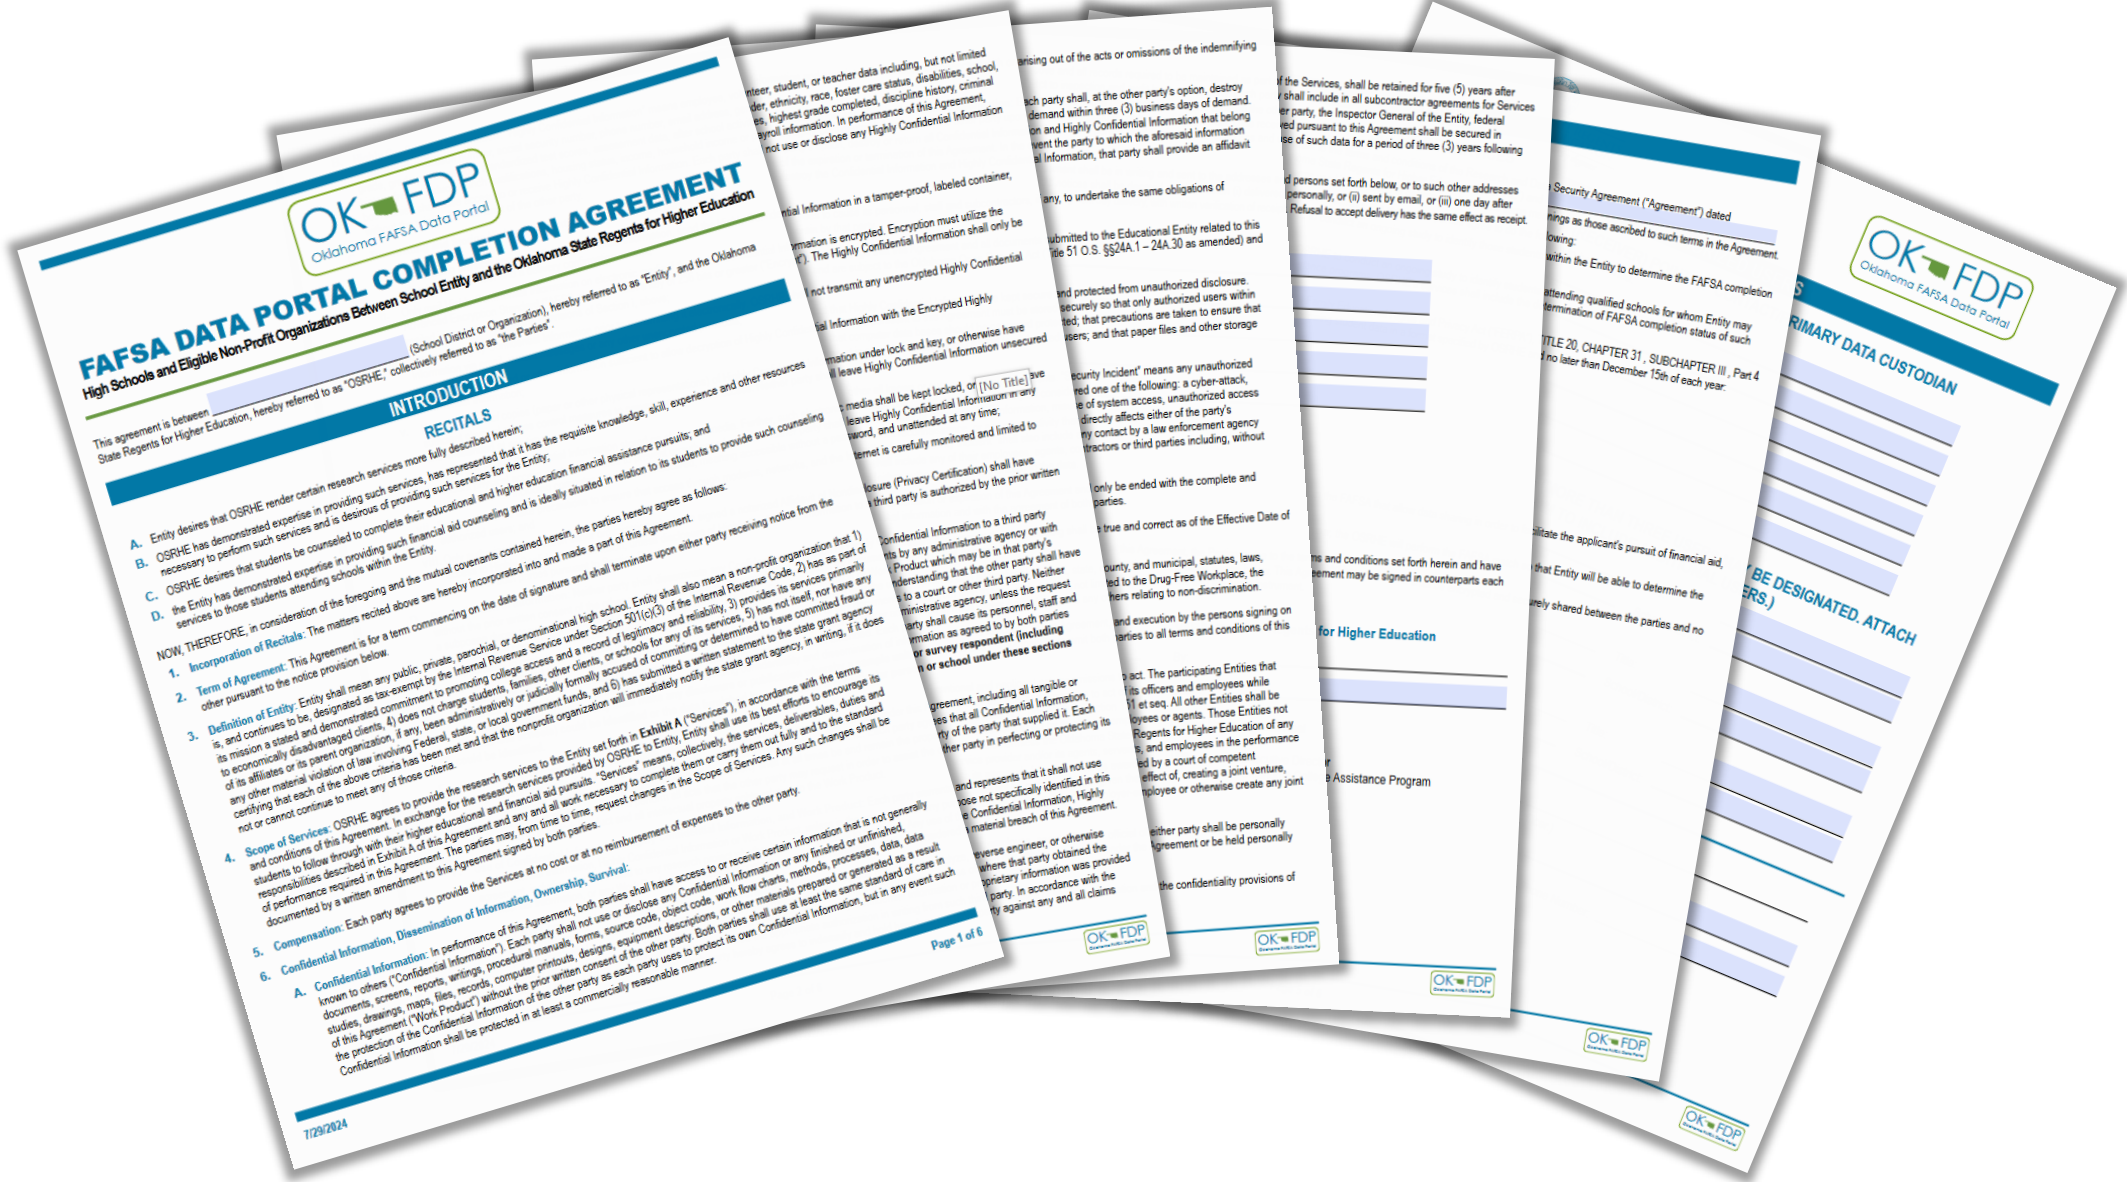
OK FDP
Oklahoma FAFSA Data Portal

FAFSA DATA PORTAL COMPLETION AGREEMENT
High Schools and Eligible Non-Profit Organizations Between School Entity and the Oklahoma State Regents for Higher Education

This agreement is between (School District or Organization), hereby referred to as "Entity", and the Oklahoma State Regents for Higher Education, hereby referred to as "OSRHE," collectively referred to as "the Parties".

INTRODUCTION

RECITALS

A. Entity desires that OSRHE render certain research services more fully described herein;
B. OSRHE has demonstrated expertise in providing such services, has represented that it has the requisite knowledge, skill, experience and other resources necessary to perform such services and is desirous of providing such services for the Entity;
C. OSRHE desires that students be counseled to complete their educational and higher education financial assistance pursuits; and
D. the Entity has demonstrated expertise in providing such financial aid counseling and is ideally situated in relation to its students to provide such counseling services to those students attending schools within the Entity.

NOW, THEREFORE, in consideration of the foregoing and the mutual covenants contained herein, the parties hereby agree as follows:

1. Incorporation of Recitals: The matters recited above are hereby incorporated into and made a part of this Agreement.
2. Term of Agreement: This Agreement is for a term commencing on the date of signature and shall terminate upon either party receiving notice from the other party pursuant to the notice provision below.
3. Definition of Entity: Entity shall mean any public, private, parochial, or denominational high school. Entity shall also mean a non-profit organization that 1) is, and continues to be, designated as tax-exempt by the Internal Revenue Service under Section 501(c)(3) of the Internal Revenue Code, 2) has as part of its mission a stated and demonstrated commitment to promoting college access and a record of legitimacy and reliability, 3) provides its services primarily to economically disadvantaged clients, 4) does not charge students, families, other clients, or schools for any of its services, 5) has not itself, nor have any of its affiliates or its parent organization, if any, been administratively or judicially formally accused of committing or determined to have committed fraud or any other material violation of law involving Federal, state, or local government funds, and 6) has submitted a written statement to the state grant agency certifying that each of the above criteria has been met and that the nonprofit organization will immediately notify the state grant agency, in writing, if it does not or cannot continue to meet any of those criteria.
4. Scope of Services: OSRHE agrees to provide the research services to the Entity set forth in Exhibit A ("Services"), in accordance with the terms and conditions of this Agreement. In exchange for the research services provided by OSRHE to Entity, Entity shall use its best efforts to encourage its students to follow through with their higher educational and financial aid pursuits. "Services" means, collectively, the services, deliverables, duties and responsibilities described in Exhibit A of this Agreement and any and all work necessary to complete them or carry them out fully and to the standard of performance required in this Agreement. The parties may, from time to time, request changes in the Scope of Services. Any such changes shall be documented by a written amendment to this Agreement signed by both parties.
5. Compensation: Each party agrees to provide the Services at no cost or at no reimbursement of expenses to the other party.
6. Confidential Information, Dissemination of Information, Ownership, Survival:
A. Confidential Information: In performance of this Agreement, both parties shall have access to or receive certain information that is not generally known to others ("Confidential Information"). Each party shall not use or disclose any Confidential Information or any finished or unfinished, documents, screens, reports, writings, procedural manuals, forms, source code, object code, work flow charts, methods, processes, data, data studies, drawings, maps, files, records, computer printouts, designs, equipment descriptions, or other materials prepared or generated as a result of this Agreement ("Work Product") without the prior written consent of the other party. Both parties shall use at least the same standard of care in the protection of the Confidential Information of the other party as each party uses to protect its own Confidential Information, but in any event such Confidential Information shall be protected in at least a commercially reasonable manner.

7/29/2024
Page 1 of 6

[No Title]

OK FDP

OK FDP

OK FDP

OK FDP

OK FDP

OK FDP
Oklahoma FAFSA Data Portal

PRIMARY DATA CUSTODIAN
BE DESIGNATED. ATTACH
ERS.)